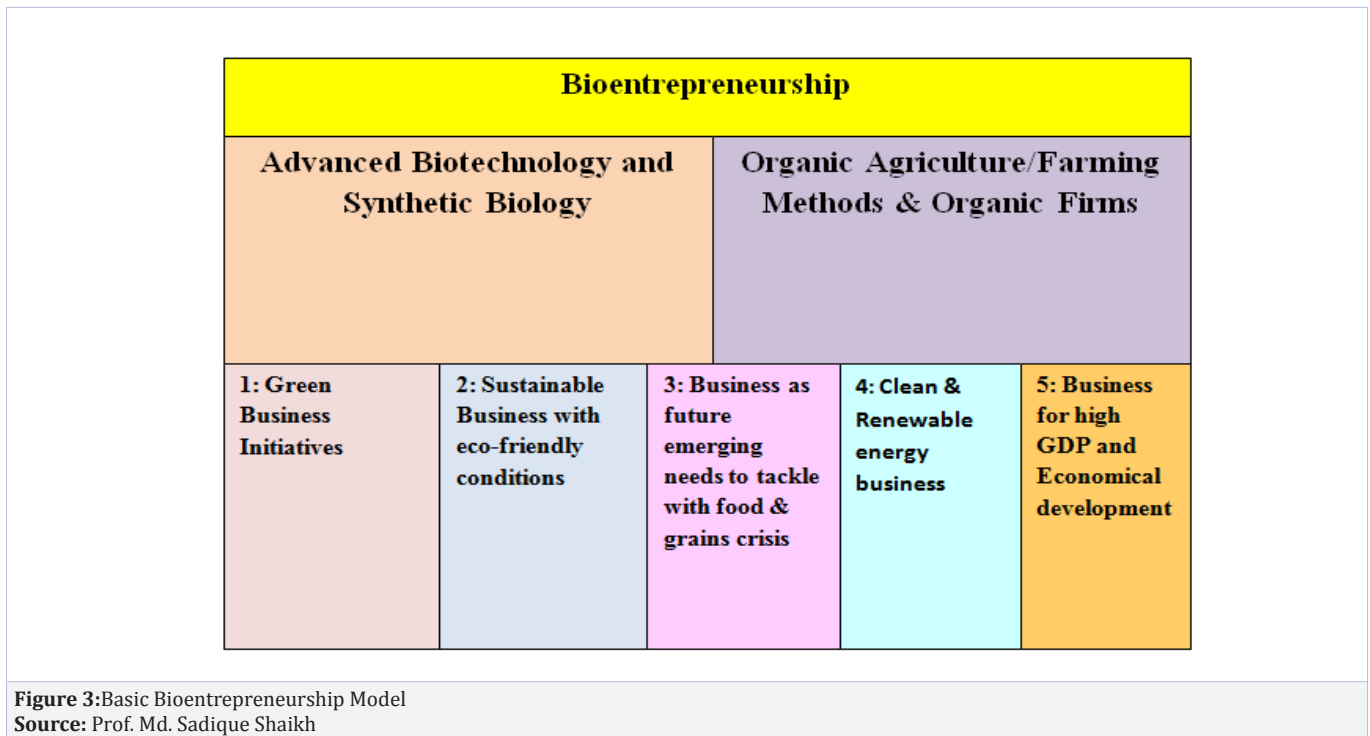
Bioentrepreneurship

Advanced Biotechnology and Synthetic Biology

Organic Agriculture/Farming Methods & Organic Firms

1: Green Business Initiatives

2: Sustainable Business with eco-friendly conditions

3: Business as future emerging needs to tackle with food & grains crisis

4: Clean & Renewable energy business

5: Business for high GDP and Economical development

**Figure 3:**Basic Bioentrepreneurship Model
**Source:** Prof. Md. Sadique Shaikh